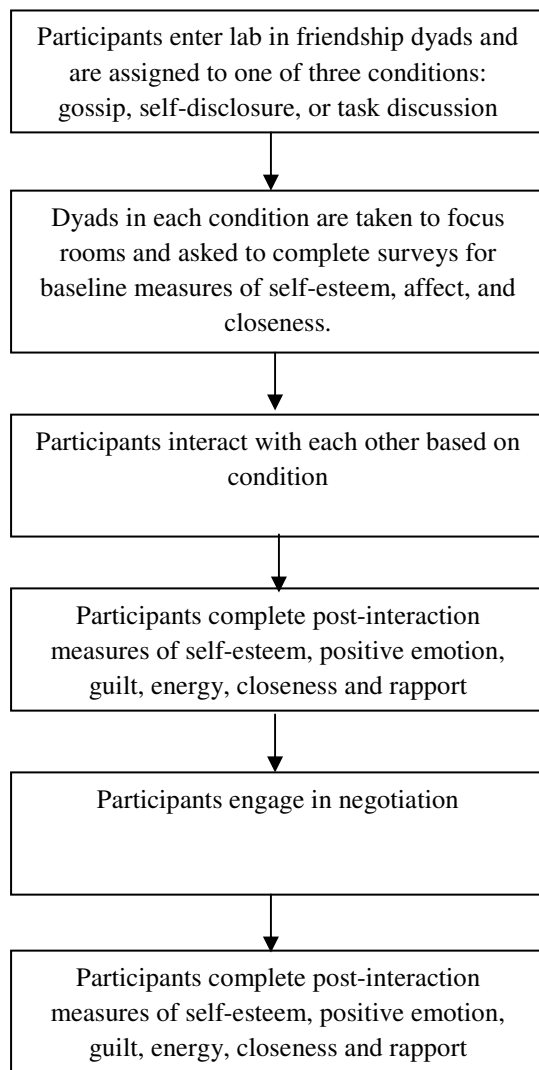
Participants enter lab in friendship dyads and are assigned to one of three conditions: gossip, self-disclosure, or task discussion

Dyads in each condition are taken to focus rooms and asked to complete surveys for baseline measures of self-esteem, affect, and closeness.

Participants interact with each other based on condition

Participants complete post-interaction measures of self-esteem, positive emotion, guilt, energy, closeness and rapport

Participants engage in negotiation

Participants complete post-interaction measures of self-esteem, positive emotion, guilt, energy, closeness and rapport